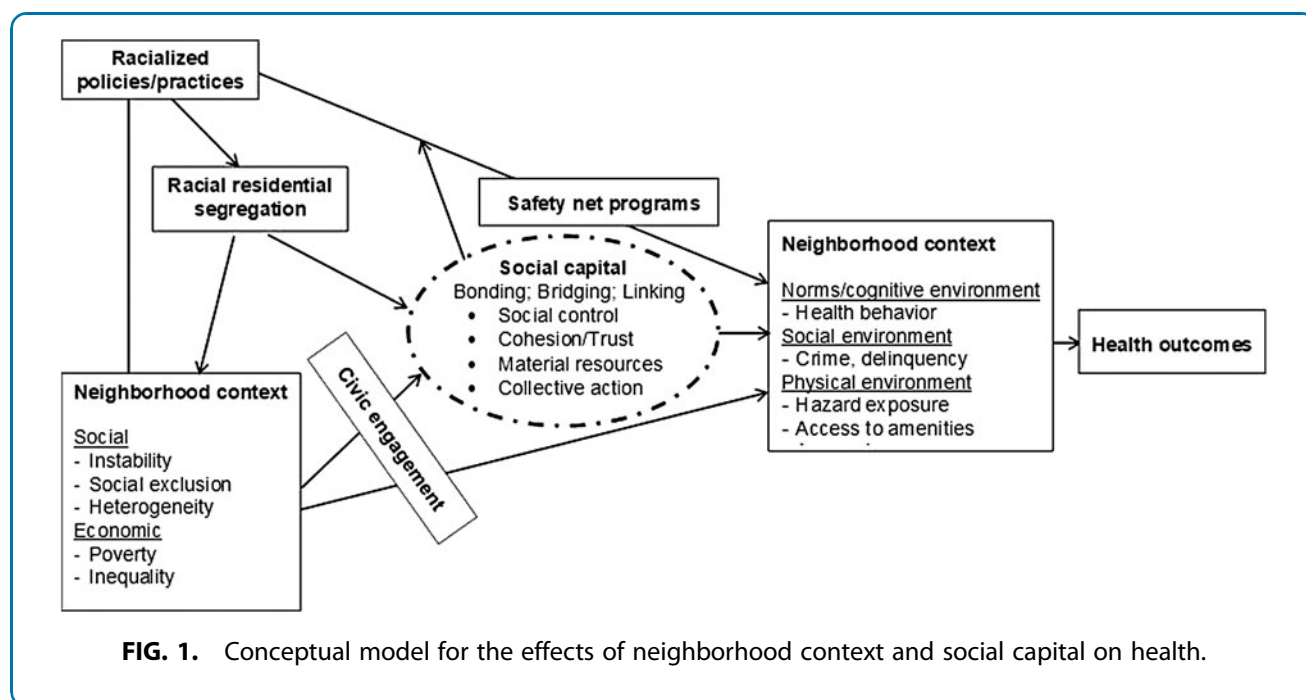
Racialized policies/practices

Racial residential segregation

Safety net programs

Social capital
Bonding; Bridging; Linking
• Social control
• Cohesion/Trust
• Material resources
• Collective action

Neighborhood context
Norms/cognitive environment
- Health behavior
Social environment
- Crime, delinquency
Physical environment
- Hazard exposure
- Access to amenities
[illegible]

Health outcomes

Civic engagement

Neighborhood context
Social
- Instability
- Social exclusion
- Heterogeneity
Economic
- Poverty
- Inequality

FIG. 1. Conceptual model for the effects of neighborhood context and social capital on health.